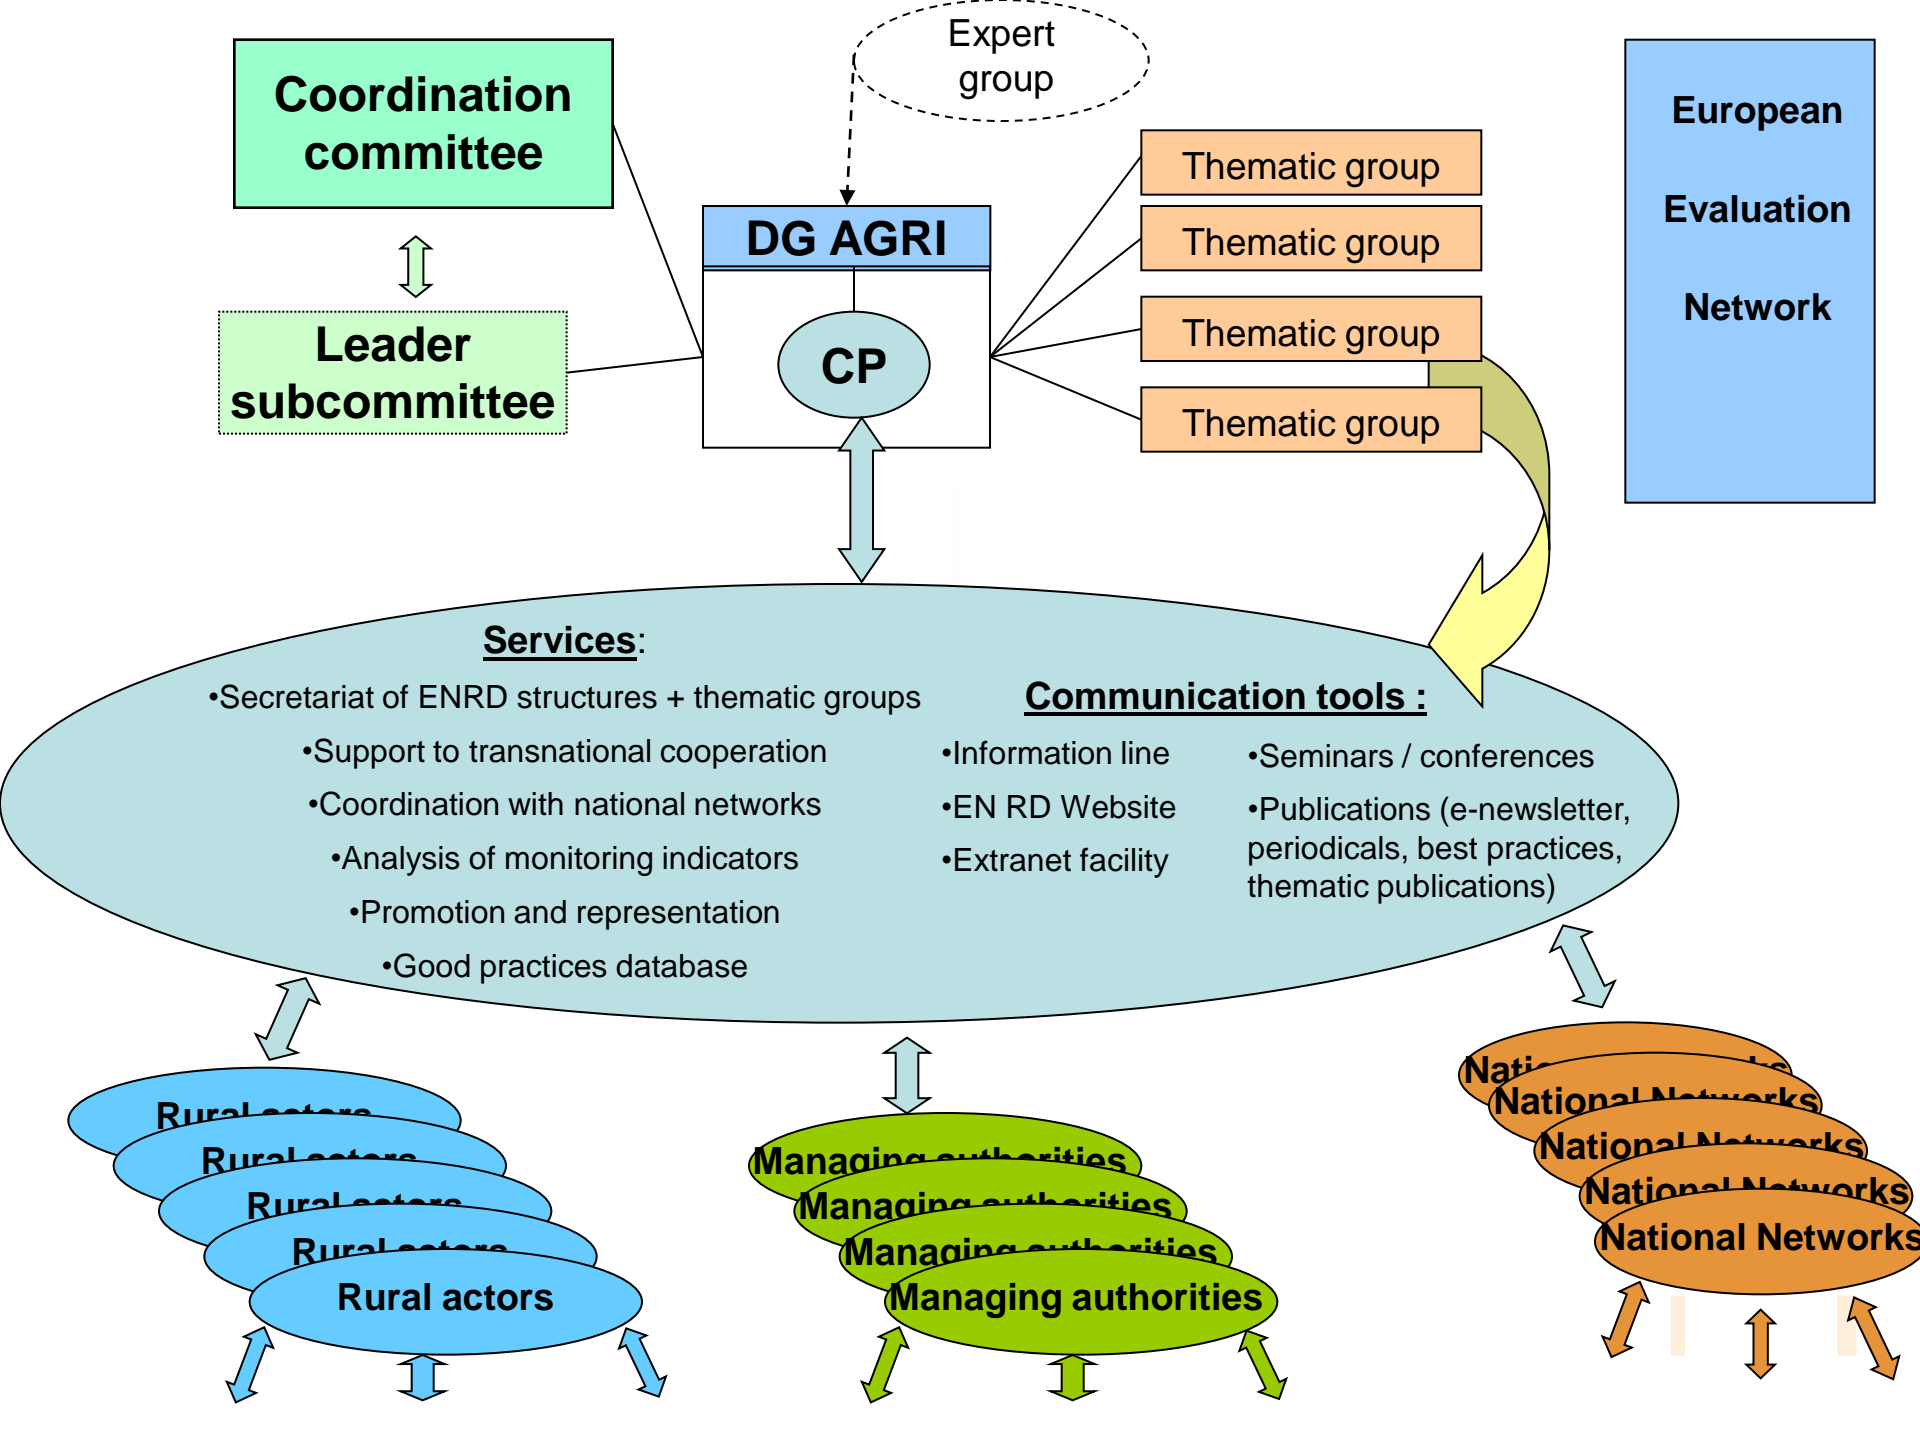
Coordination committee

Expert group

European

Evaluation

Network

Leader subcommittee

DG AGRI

CP

Thematic group

Thematic group

Thematic group

Thematic group

Services:

•Secretariat of ENRD structures + thematic groups

•Support to transnational cooperation

•Coordination with national networks

•Analysis of monitoring indicators

•Promotion and representation

•Good practices database

Communication tools :

•Information line

•EN RD Website

•Extranet facility

•Seminars / conferences

•Publications (e-newsletter, periodicals, best practices, thematic publications)

Rural actors

Rural actors

Rural actors

Rural actors

Rural actors

Managing authorities

Managing authorities

Managing authorities

Managing authorities

National Networks

National Networks

National Networks

National Networks

National Networks